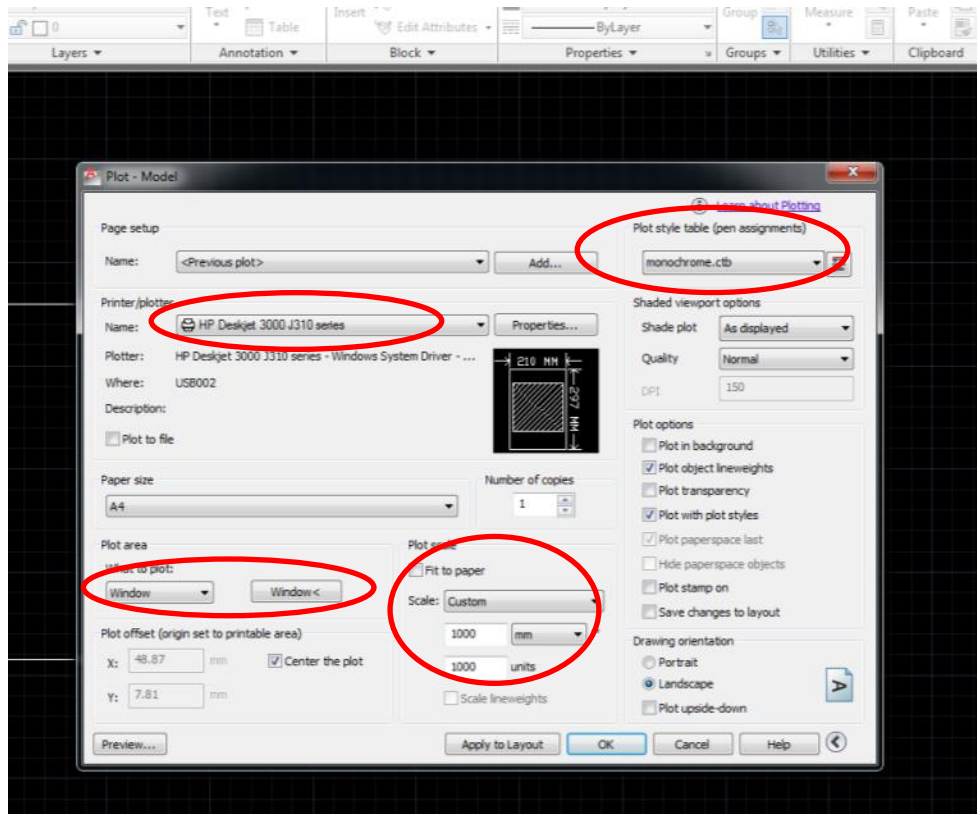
0
Text
Table
Insert
Edit Attributes
ByLayer
Group
Measure
Paste
Layers
Annotation
Block
Properties
Groups
Utilities
Clipboard

Plot - Model

Learn about Plotting

Page setup
Name: <Previous plot>
Add...

Plot style table (pen assignments)
monochrome.ctb

Printer/plotter
Name: HP Deskjet 3000 J310 series
Properties...
Plotter: HP Deskjet 3000 J310 series - Windows System Driver - ...
Where: USB002
Description:
Plot to file

210 MM
297 MM

Shaded viewport options
Shade plot: As displayed
Quality: Normal
DPI: 150

Plot options
Plot in background
Plot object lineweights
Plot transparency
Plot with plot styles
Plot paperspace last
Hide paperspace objects
Plot stamp on
Save changes to layout

Paper size
A4

Number of copies
1

Plot area
What to plot:
Window
Window<

Plot scale
Fit to paper
Scale: Custom
1000 mm
1000 units
Scale lineweights

Plot offset (origin set to printable area)
X: 48.87 mm
Center the plot
Y: 7.81 mm

Drawing orientation
Portrait
Landscape
Plot upside-down

Preview...
Apply to Layout
OK
Cancel
Help